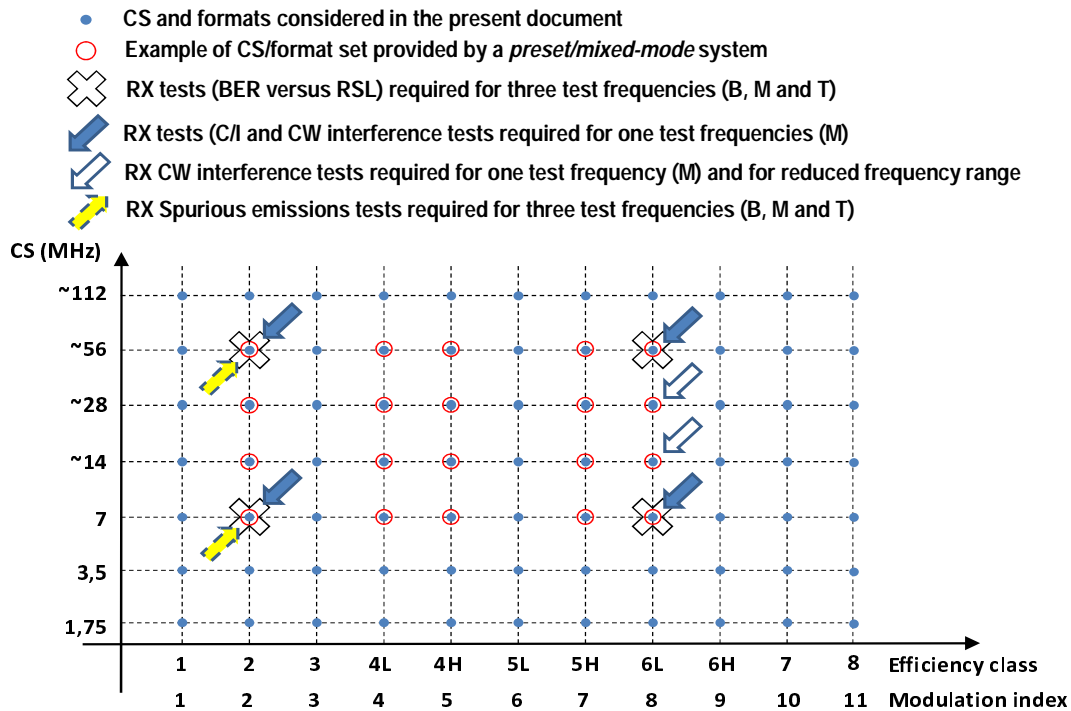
CS and formats considered in the present document

Example of CS/format set provided by a *preset/mixed-mode* system

RX tests (BER versus RSL) required for three test frequencies (B, M and T)

RX tests (C/I and CW interference tests required for one test frequencies (M)

RX CW interference tests required for one test frequency (M) and for reduced frequency range

RX Spurious emissions tests required for three test frequencies (B, M and T)

CS (MHz)

~112
~56
~28
~14
7
3,5
1,75

1 2 3 4L 4H 5L 5H 6L 6H 7 8 Efficiency class

1 2 3 4 5 6 7 8 9 10 11 Modulation index